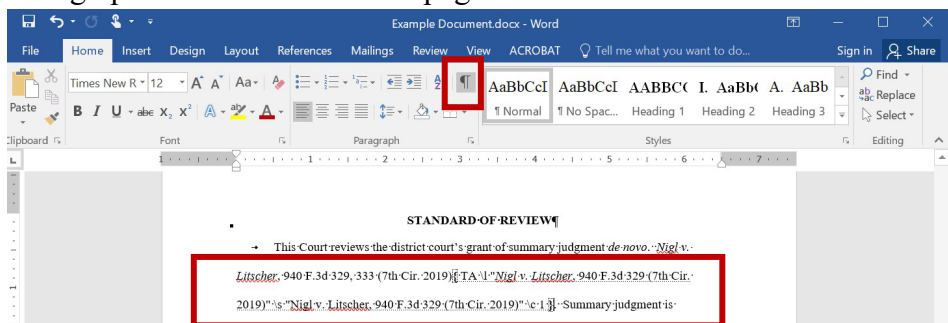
Example Document.docx - Word

File Home Insert Design Layout References Mailings Review View ACROBAT Tell me what you want to do... Sign in Share

Times New R 12 A A Aa

Paste B I U abc $x_2$ $x^2$ A A

Clipboard Font Paragraph Styles Editing

¶

AaBbCcI ¶ Normal

AaBbCcI ¶ No Spac...

AABBC( Heading 1

I. AaBb( Heading 2

A. AaBb Heading 3

Find

Replace

Select

STANDARD·OF·REVIEW¶

→ This·Court·reviews·the·district·court's·grant·of·summary·judgment·de·novo.··Nigl·v.·Litscher,·940·F.3d·329,·333·(7th·Cir.·2019){·TA·\l·"Nigl·v.·Litscher,·940·F.3d·329·(7th·Cir.·2019)"·\s·"Nigl·v.·Litscher,·940·F.3d·329·(7th·Cir.·2019)"·\c·1·}.··Summary·judgment·is·